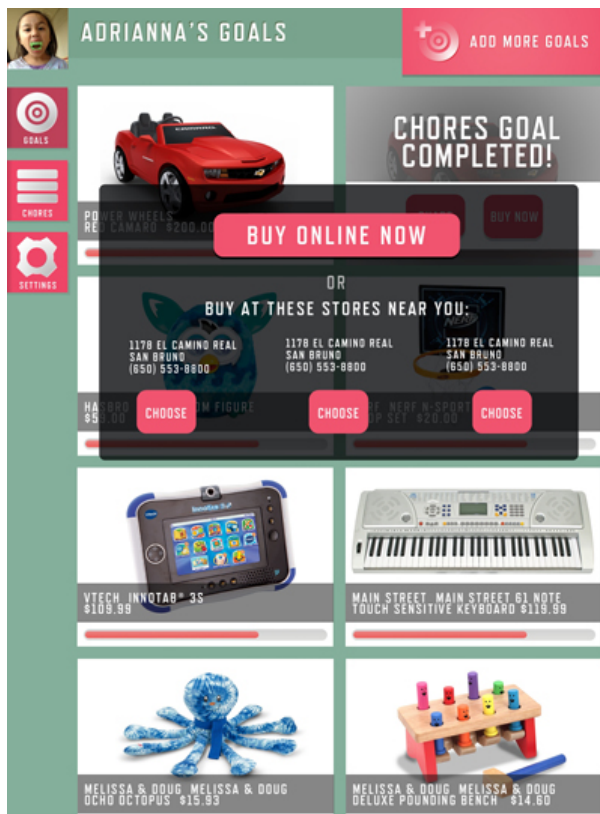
ADRIANNA'S GOALS

ADD MORE GOALS

GOALS

CHORES

SETTINGS

CHORES GOAL COMPLETED!

POWER WHEELS
RED CAMARO $200.00

BUY NOW

BUY ONLINE NOW

OR

BUY AT THESE STORES NEAR YOU:

1178 EL CAMINO REAL
SAN BRUNO
(650) 553-8800

CHOOSE

1178 EL CAMINO REAL
SAN BRUNO
(650) 553-8800

CHOOSE

1178 EL CAMINO REAL
SAN BRUNO
(650) 553-8800

CHOOSE

HASBRO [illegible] FIGURE
$59.00

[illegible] NERF N-SPORT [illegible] SET $20.00

VTECH INNOTAB 3S
$109.99

MAIN STREET MAIN STREET 61 NOTE TOUCH SENSITIVE KEYBOARD $119.99

MELISSA & DOUG MELISSA & DOUG OCHO OCTOPUS $15.93

MELISSA & DOUG MELISSA & DOUG DELUXE POUNDING BENCH $14.60